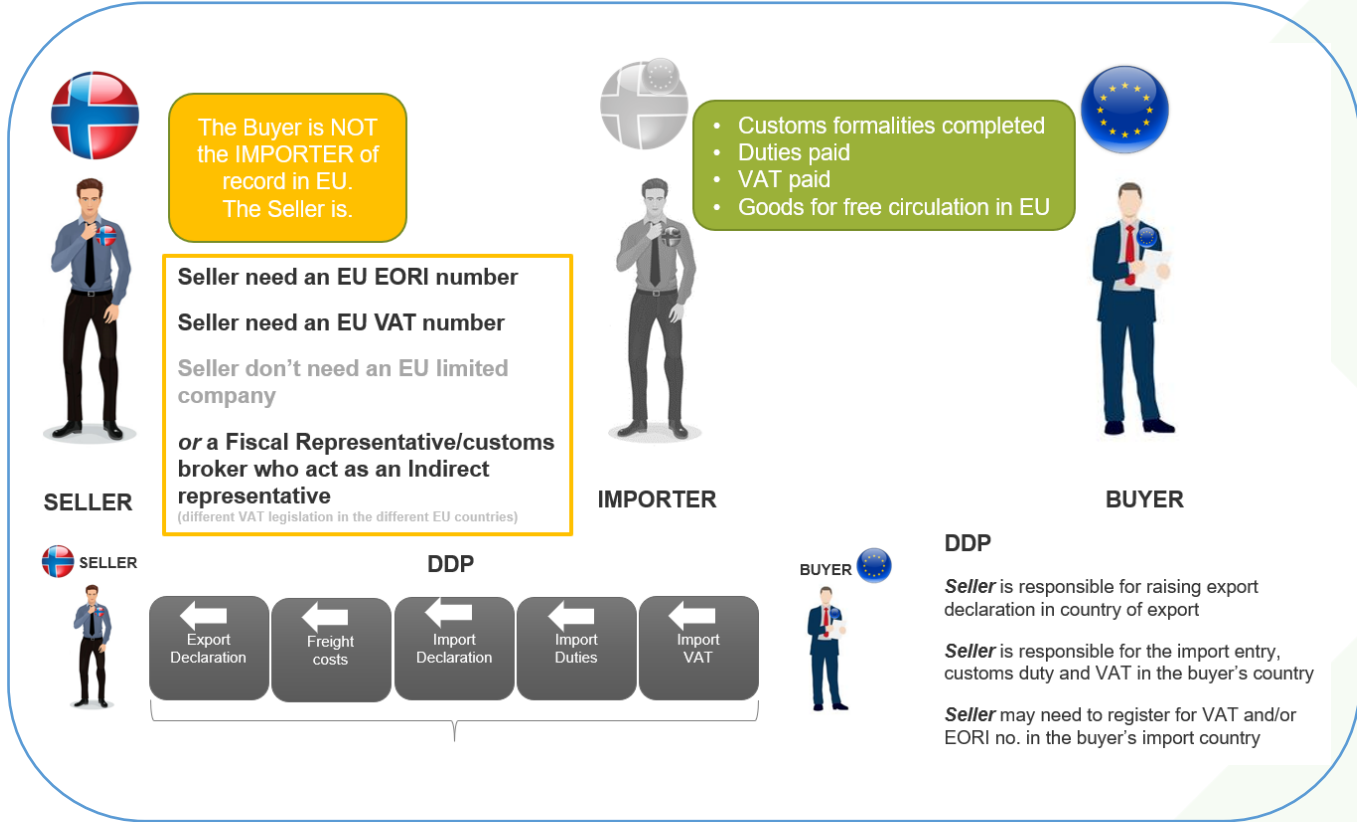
The Buyer is NOT the IMPORTER of record in EU. The Seller is.

Seller need an EU EORI number

Seller need an EU VAT number

Seller don't need an EU limited company

*or* a Fiscal Representative/customs broker who act as an Indirect representative
(different VAT legislation in the different EU countries)

SELLER

- Customs formalities completed
- Duties paid
- VAT paid
- Goods for free circulation in EU

IMPORTER

BUYER

SELLER

DDP

Export Declaration

Freight costs

Import Declaration

Import Duties

Import VAT

BUYER

DDP

*Seller* is responsible for raising export declaration in country of export

*Seller* is responsible for the import entry, customs duty and VAT in the buyer's country

*Seller* may need to register for VAT and/or EORI no. in the buyer's import country